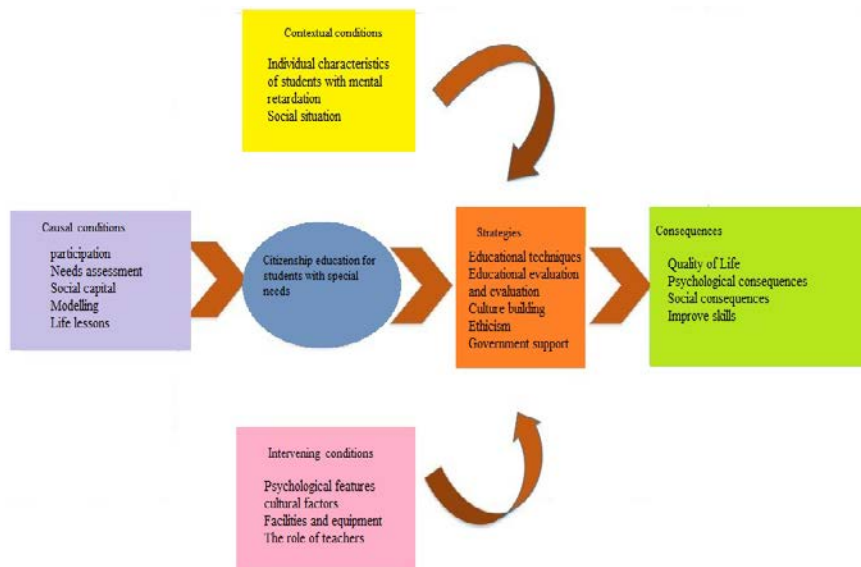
Contextual conditions

Individual characteristics of students with mental retardation
Social situation

Causal conditions

participation
Needs assessment
Social capital
Modelling
Life lessons

Citizenship education for students with special needs

Strategies

Educational techniques
Educational evaluation and evaluation
Culture building
Ethicism
Government support

Consequences

Quality of Life
Psychological consequences
Social consequences
Improve skills

Intervening conditions

Psychological features
cultural factors
Facilities and equipment
The role of teachers